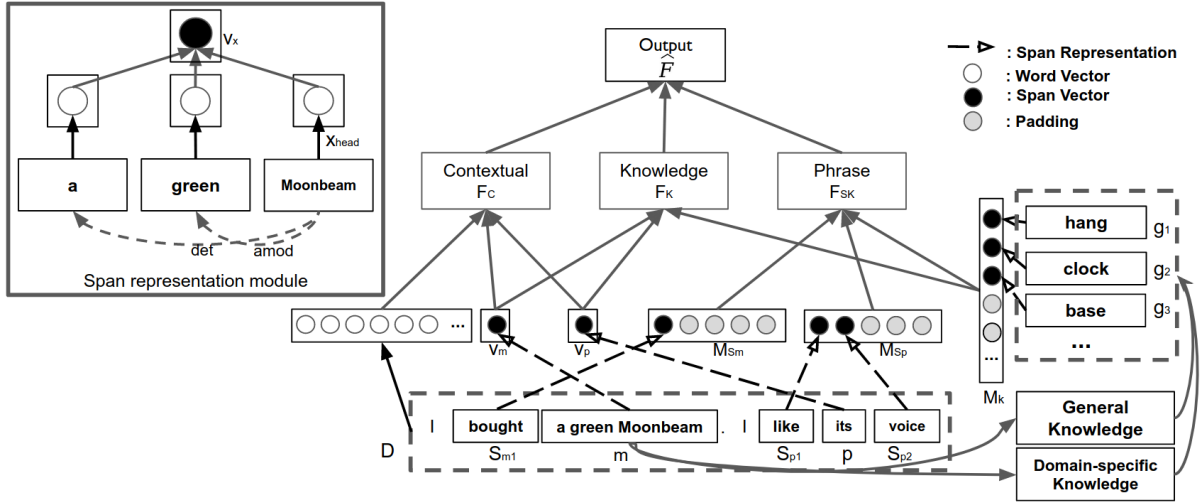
$v_x$

$x_{head}$

a

green

Moonbeam

det

amod

Span representation module

Output
$\widehat{F}$

: Span Representation
: Word Vector
: Span Vector
: Padding

Contextual
$F_C$

Knowledge
$F_K$

Phrase
$F_{SK}$

hang $g_1$

clock $g_2$

base $g_3$

...

...

$v_m$

$v_p$

$M_{Sm}$

$M_{Sp}$

...

$M_k$

D

I bought a green Moonbeam . I like its voice

$S_{m1}$ m $S_{p1}$ p $S_{p2}$

General Knowledge

Domain-specific Knowledge